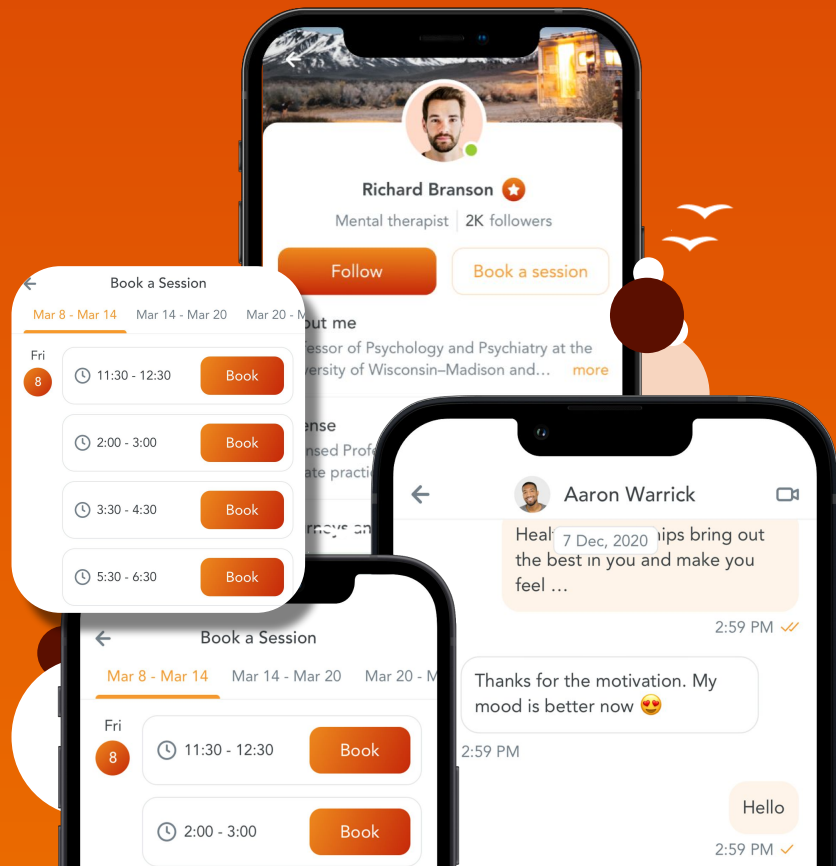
Richard Branson

Mental therapist | 2K followers

Follow

Book a session

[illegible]out me

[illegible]essor of Psychology and Psychiatry at the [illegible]ersity of Wisconsin–Madison and... more

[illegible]ense

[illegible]nsed Prof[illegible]

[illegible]ate practi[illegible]

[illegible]rneys an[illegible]

Book a Session

Mar 8 - Mar 14

Mar 14 - Mar 20

Mar 20 - M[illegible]

Fri

8

11:30 - 12:30

Book

2:00 - 3:00

Book

3:30 - 4:30

Book

5:30 - 6:30

Book

Aaron Warrick

Heal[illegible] 7 Dec, 2020 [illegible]ips bring out the best in you and make you feel ...

2:59 PM

Thanks for the motivation. My mood is better now 😍

2:59 PM

Hello

2:59 PM

Book a Session

Mar 8 - Mar 14

Mar 14 - Mar 20

Mar 20 - M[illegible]

Fri

8

11:30 - 12:30

Book

2:00 - 3:00

Book